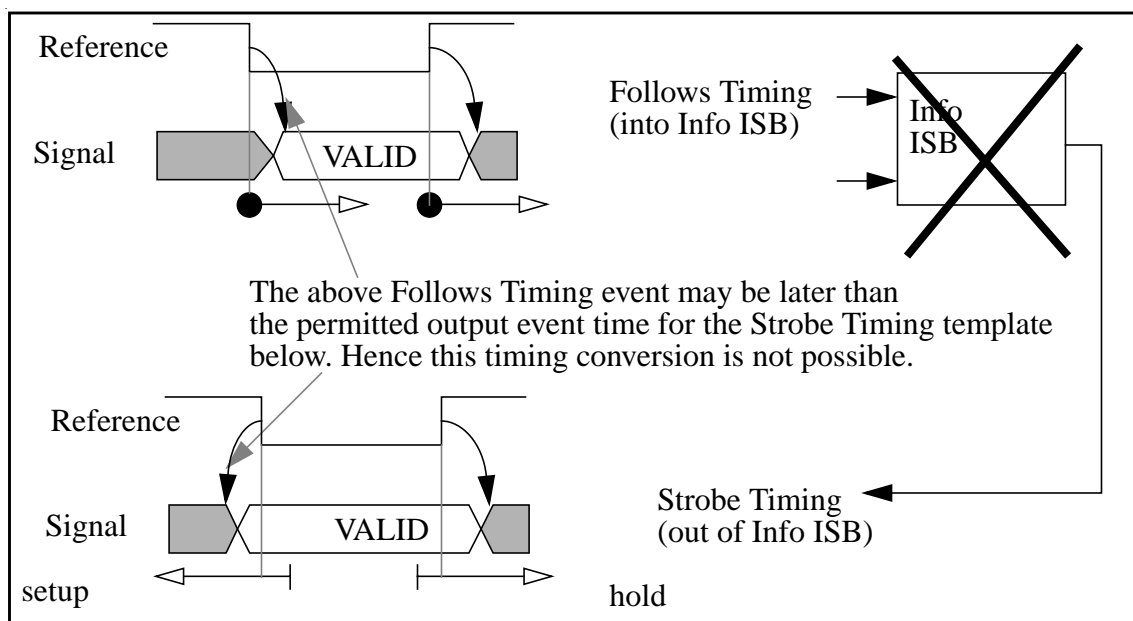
Reference

Signal

VALID

Follows Timing
(into Info ISB)

Info
ISB

The above Follows Timing event may be later than the permitted output event time for the Strobe Timing template below. Hence this timing conversion is not possible.

Reference

Signal

VALID

Strobe Timing
(out of Info ISB)

setup

hold